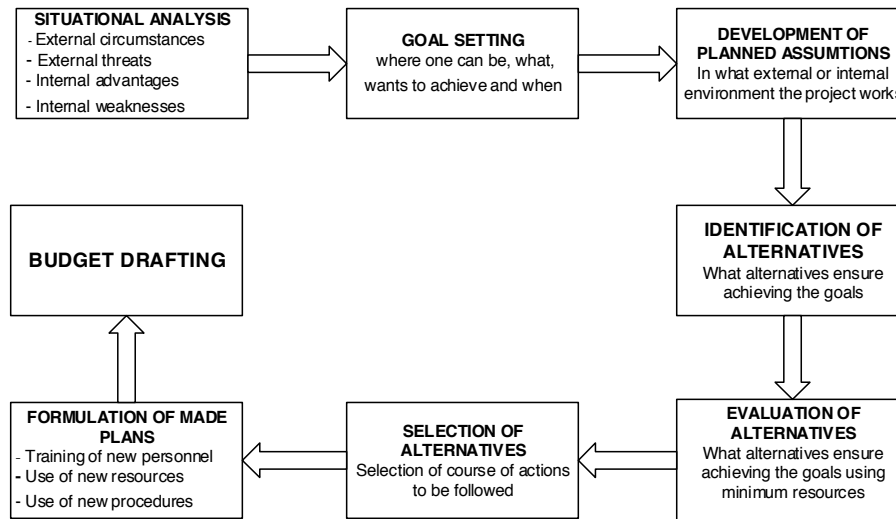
SITUATIONAL ANALYSIS
- External circumstances
- External threats
- Internal advantages
- Internal weaknesses

GOAL SETTING
where one can be, what, wants to achieve and when

DEVELOPMENT OF PLANNED ASSUMTIONS
In what external or internal environment the project work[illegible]

IDENTIFICATION OF ALTERNATIVES
What alternatives ensure achieving the goals

EVALUATION OF ALTERNATIVES
What alternatives ensure achieving the goals using minimum resources

SELECTION OF ALTERNATIVES
Selection of course of actions to be followed

FORMULATION OF MADE PLANS
- Training of new personnel
- Use of new resources
- Use of new procedures

BUDGET DRAFTING